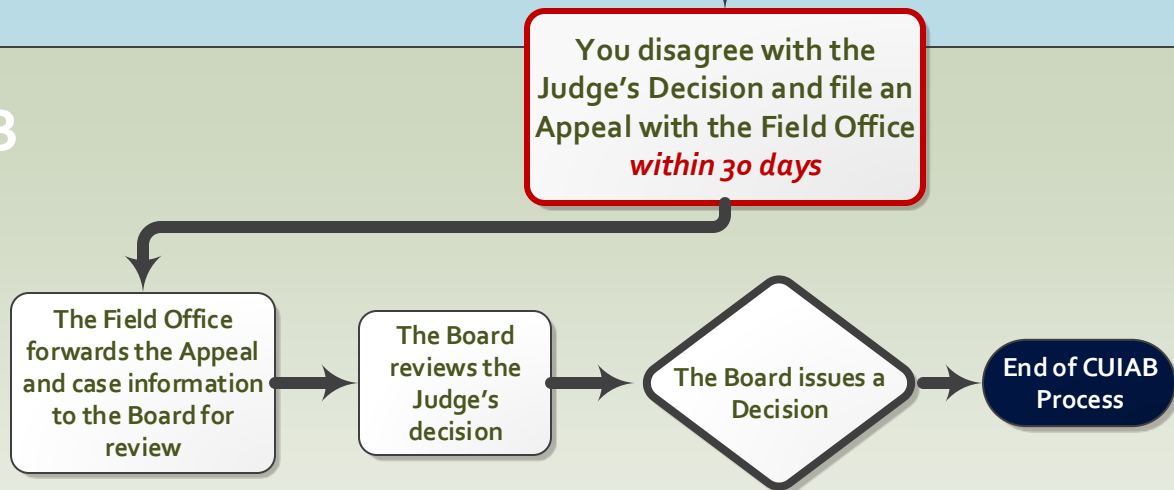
B

You disagree with the Judge's Decision and file an Appeal with the Field Office *within 30 days*

The Field Office forwards the Appeal and case information to the Board for review

The Board reviews the Judge's decision

The Board issues a Decision

End of CUIAB Process